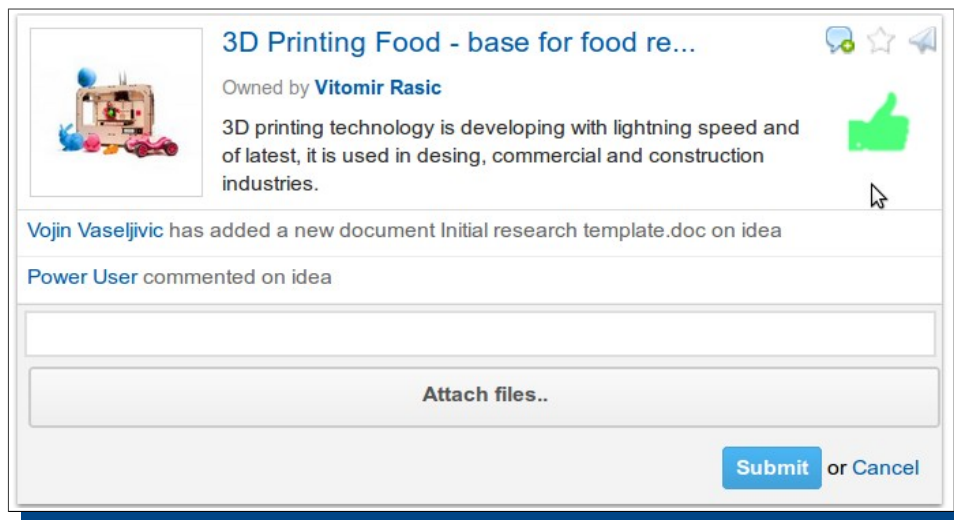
3D Printing Food - base for food re...

Owned by Vitomir Rasic

3D printing technology is developing with lightning speed and of latest, it is used in desing, commercial and construction industries.

Vojin Vaseljivic has added a new document Initial research template.doc on idea

Power User commented on idea

Attach files..

Submit or Cancel